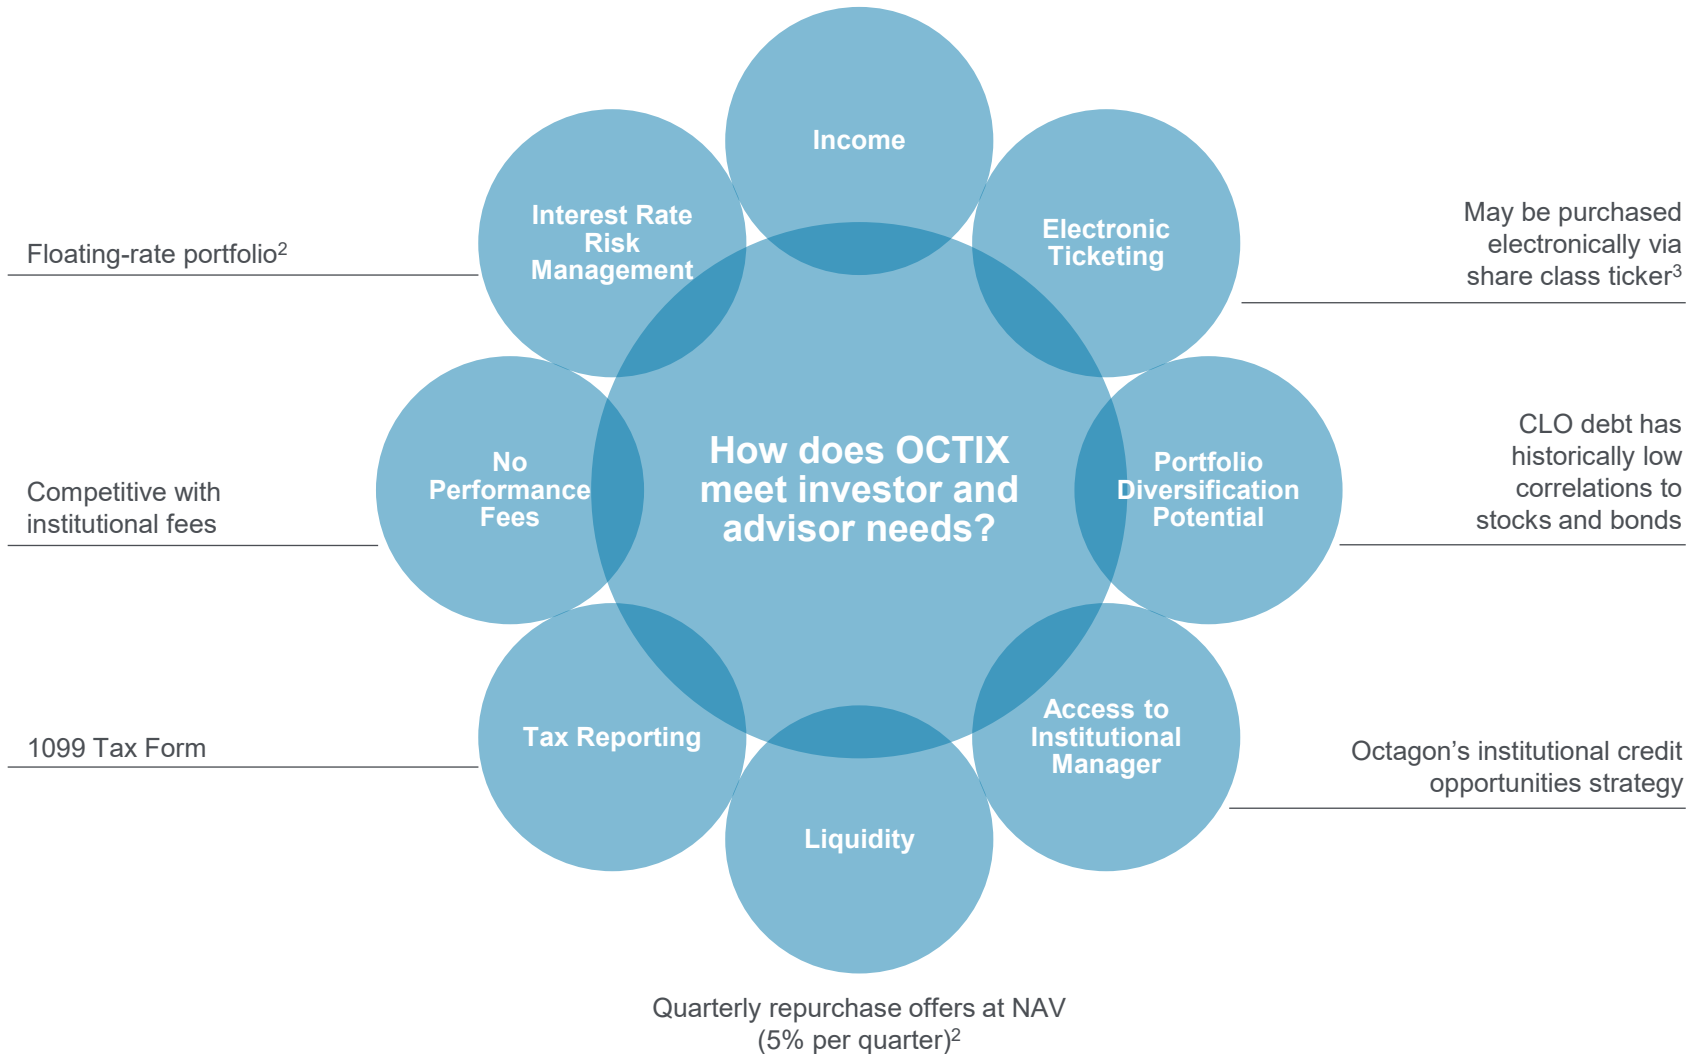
Income

Interest Rate Risk Management

Floating-rate portfolio$^2$

Electronic Ticketing

May be purchased electronically via share class ticker$^3$

How does OCTIX meet investor and advisor needs?

No Performance Fees

Competitive with institutional fees

Portfolio Diversification Potential

CLO debt has historically low correlations to stocks and bonds

Tax Reporting

1099 Tax Form

Access to Institutional Manager

Octagon's institutional credit opportunities strategy

Liquidity

Quarterly repurchase offers at NAV (5% per quarter)$^2$